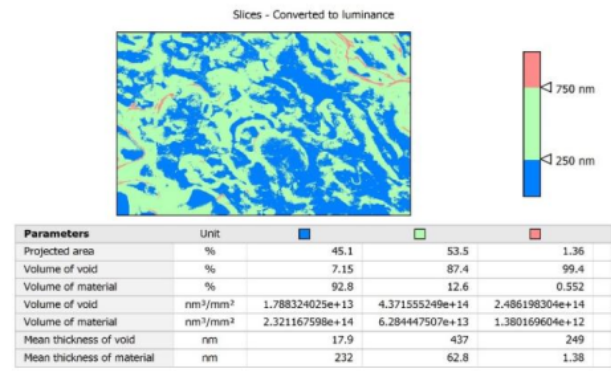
Slices - Converted to luminance

750 nm

250 nm

| Parameters | Unit | | | |
|---|---|---|---|---|
| Projected area | % | 45.1 | 53.5 | 1.36 |
| Volume of void | % | 7.15 | 87.4 | 99.4 |
| Volume of material | % | 92.8 | 12.6 | 0.552 |
| Volume of void | nm³/mm² | 1.788324025e+13 | 4.371555249e+14 | 2.486198304e+14 |
| Volume of material | nm³/mm² | 2.321167598e+14 | 6.284447507e+13 | 1.380169604e+12 |
| Mean thickness of void | nm | 17.9 | 437 | 249 |
| Mean thickness of material | nm | 232 | 62.8 | 1.38 |